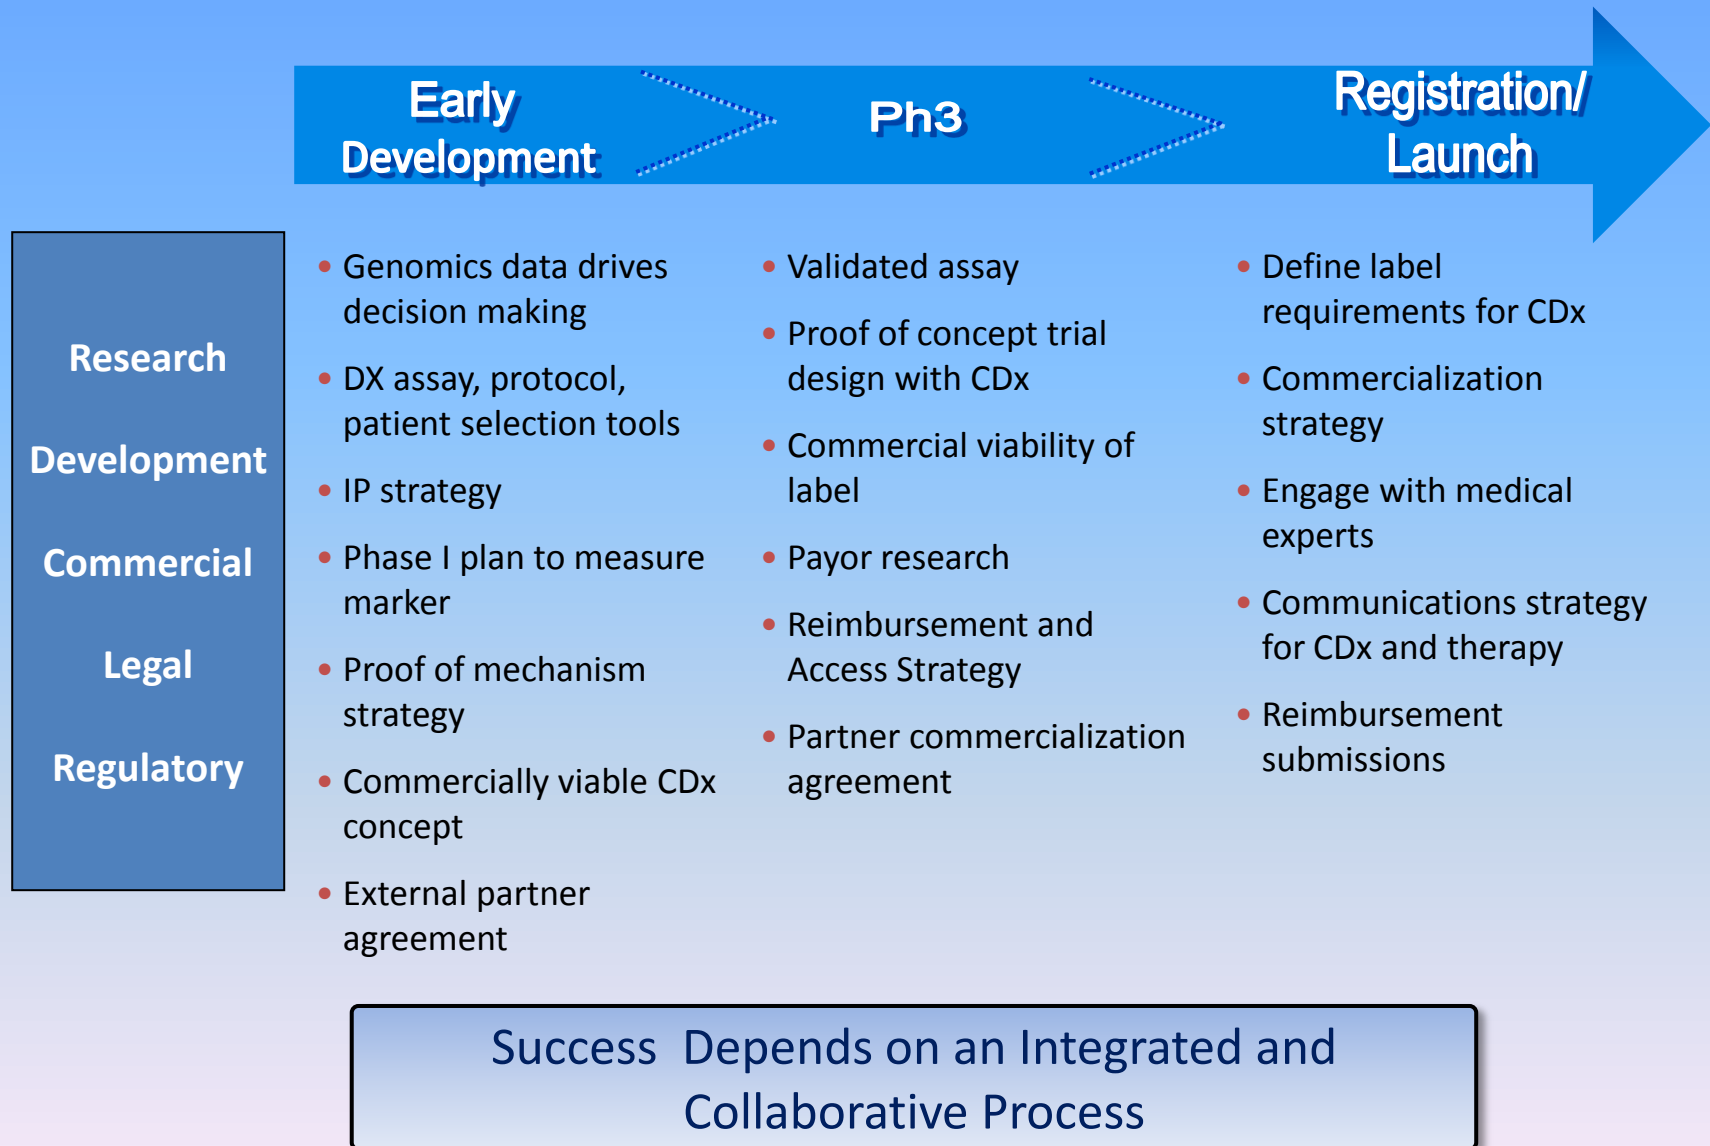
Early Development

Ph3

Registration/ Launch

Research

Development

Commercial

Legal

Regulatory

- Genomics data drives decision making
- DX assay, protocol, patient selection tools
- IP strategy
- Phase I plan to measure marker
- Proof of mechanism strategy
- Commercially viable CDx concept
- External partner agreement

- Validated assay
- Proof of concept trial design with CDx
- Commercial viability of label
- Payor research
- Reimbursement and Access Strategy
- Partner commercialization agreement

- Define label requirements for CDx
- Commercialization strategy
- Engage with medical experts
- Communications strategy for CDx and therapy
- Reimbursement submissions

Success Depends on an Integrated and Collaborative Process